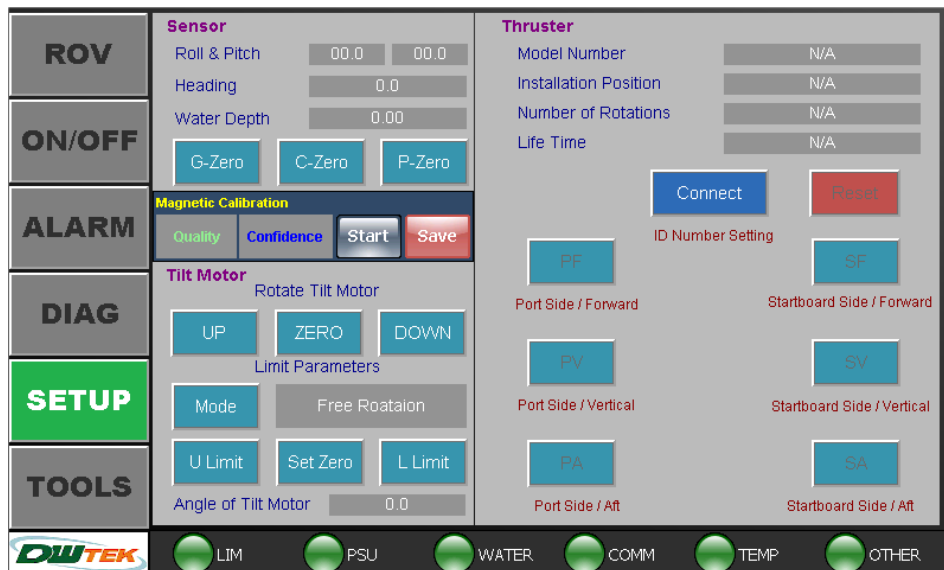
ROV
ON/OFF
ALARM
DIAG
SETUP
TOOLS
DWTEK

Sensor
Roll & Pitch 00.0 00.0
Heading 0.0
Water Depth 0.00
G-Zero C-Zero P-Zero

Magnetic Calibration
Quality Confidence Start Save

Tilt Motor
Rotate Tilt Motor
UP ZERO DOWN
Limit Parameters
Mode Free Roataion
U Limit Set Zero L Limit
Angle of Tilt Motor 0.0

Thruster
Model Number N/A
Installation Position N/A
Number of Rotations N/A
Life Time N/A
Connect Reset
ID Number Setting
PF
Port Side / Forward
SF
Startboard Side / Forward
PV
Port Side / Vertical
SV
Startboard Side / Vertical
PA
Port Side / Aft
SA
Startboard Side / Aft

LIM PSU WATER COMM TEMP OTHER